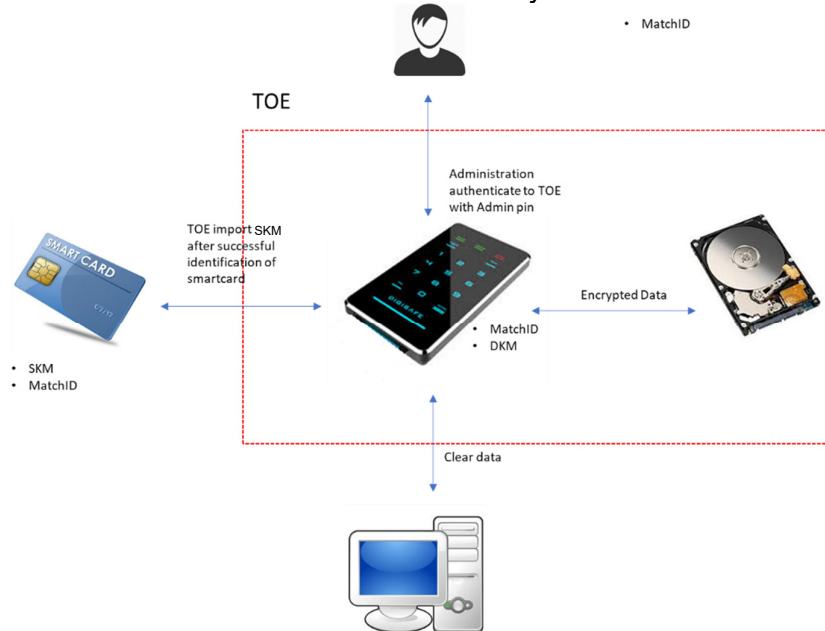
• MatchID

TOE

Administration authenticate to TOE with Admin pin

TOE import SKM after successful identification of smartcard

SMART CARD

DIGISAFE

• MatchID
• DKM

Encrypted Data

• SKM
• MatchID

Clear data